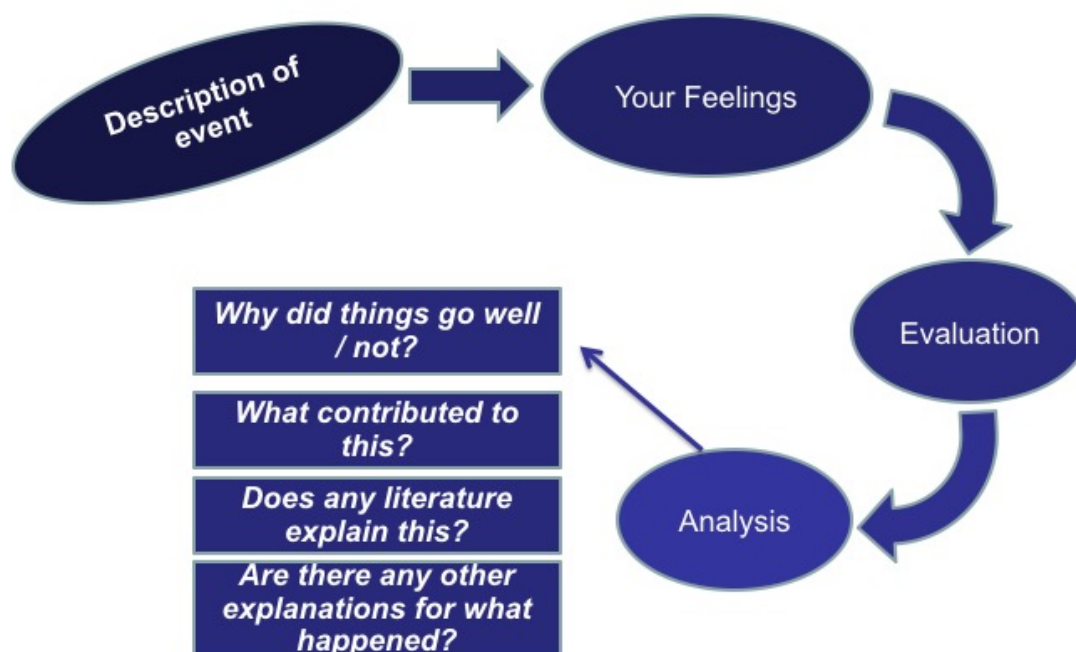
Description of event

Your Feelings

Evaluation

Analysis

Why did things go well / not?

What contributed to this?

Does any literature explain this?

Are there any other explanations for what happened?